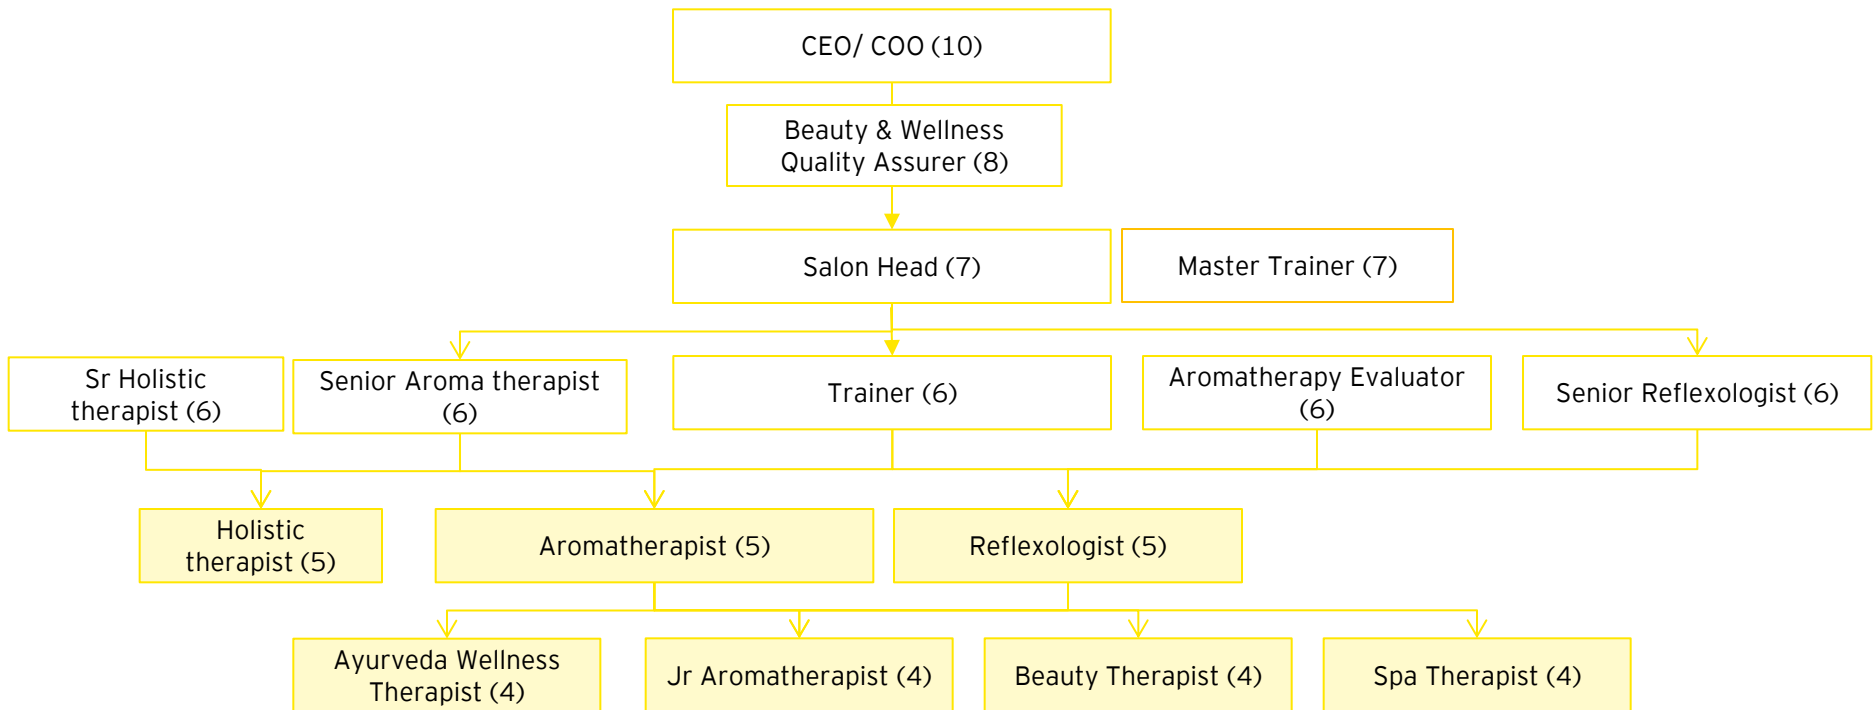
CEO/ COO (10)

Beauty & Wellness Quality Assurer (8)

Salon Head (7)

Master Trainer (7)

Sr Holistic therapist (6)

Senior Aroma therapist (6)

Trainer (6)

Aromatherapy Evaluator (6)

Senior Reflexologist (6)

Holistic therapist (5)

Aromatherapist (5)

Reflexologist (5)

Ayurveda Wellness Therapist (4)

Jr Aromatherapist (4)

Beauty Therapist (4)

Spa Therapist (4)